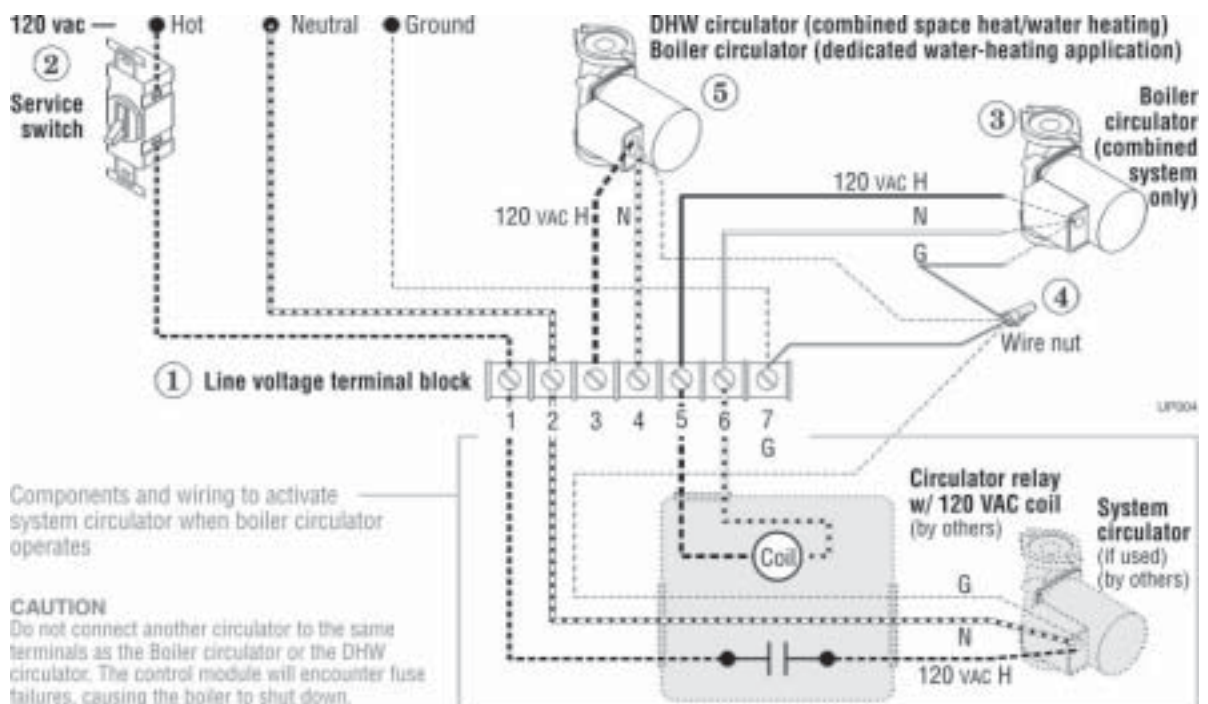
120 vac — Hot Neutral Ground

2

Service switch

DHW circulator (combined space heat/water heating)
Boiler circulator (dedicated water-heating application)

5

3

Boiler circulator (combined system only)

120 VAC H

N

G

120 VAC H

N

4

Wire nut

1 Line voltage terminal block

1 2 3 4 5 6 7
G

UP004

Components and wiring to activate system circulator when boiler circulator operates

Circulator relay w/ 120 VAC coil (by others)

System circulator (if used) (by others)

Coil

G

N

120 VAC H

CAUTION
Do not connect another circulator to the same terminals as the Boiler circulator or the DHW circulator. The control module will encounter fuse failures, causing the boiler to shut down.